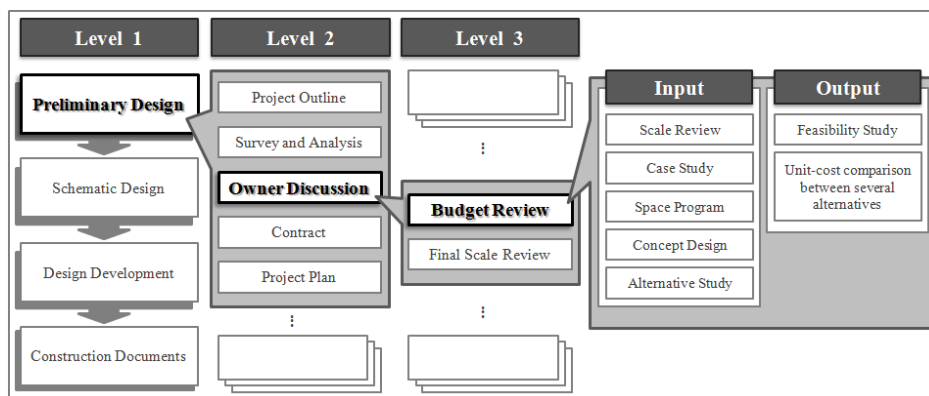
Level 1

Preliminary Design

Schematic Design

Design Development

Construction Documents

Level 2

Project Outline

Survey and Analysis

Owner Discussion

Contract

Project Plan

⋮

Level 3

⋮

Budget Review

Final Scale Review

⋮

Input

Scale Review

Case Study

Space Program

Concept Design

Alternative Study

Output

Feasibility Study

Unit-cost comparison between several alternatives